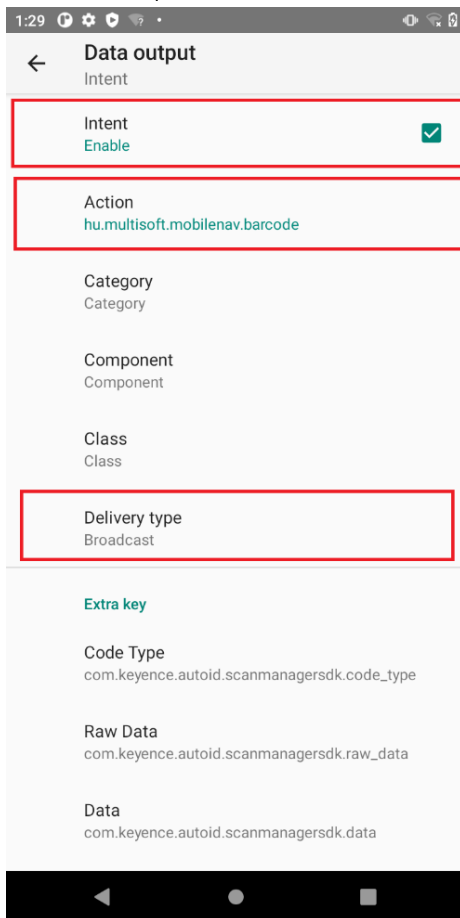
1:29

Data output
Intent

Intent
Enable

Action
hu.multisoft.mobilenav.barcode

Category
Category

Component
Component

Class
Class

Delivery type
Broadcast

Extra key

Code Type
com.keyence.autoid.scanmanagersdk.code_type

Raw Data
com.keyence.autoid.scanmanagersdk.raw_data

Data
com.keyence.autoid.scanmanagersdk.data